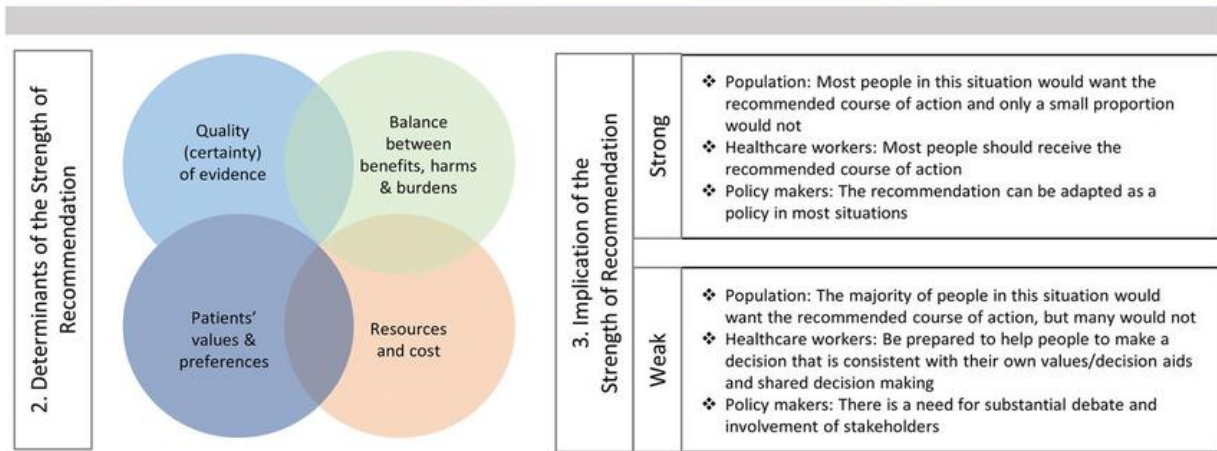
2. Determinants of the Strength of Recommendation

Quality (certainty) of evidence

Balance between benefits, harms & burdens

Patients' values & preferences

Resources and cost

3. Implication of the Strength of Recommendation

Strong

❖ Population: Most people in this situation would want the recommended course of action and only a small proportion would not
❖ Healthcare workers: Most people should receive the recommended course of action
❖ Policy makers: The recommendation can be adapted as a policy in most situations

Weak

❖ Population: The majority of people in this situation would want the recommended course of action, but many would not
❖ Healthcare workers: Be prepared to help people to make a decision that is consistent with their own values/decision aids and shared decision making
❖ Policy makers: There is a need for substantial debate and involvement of stakeholders